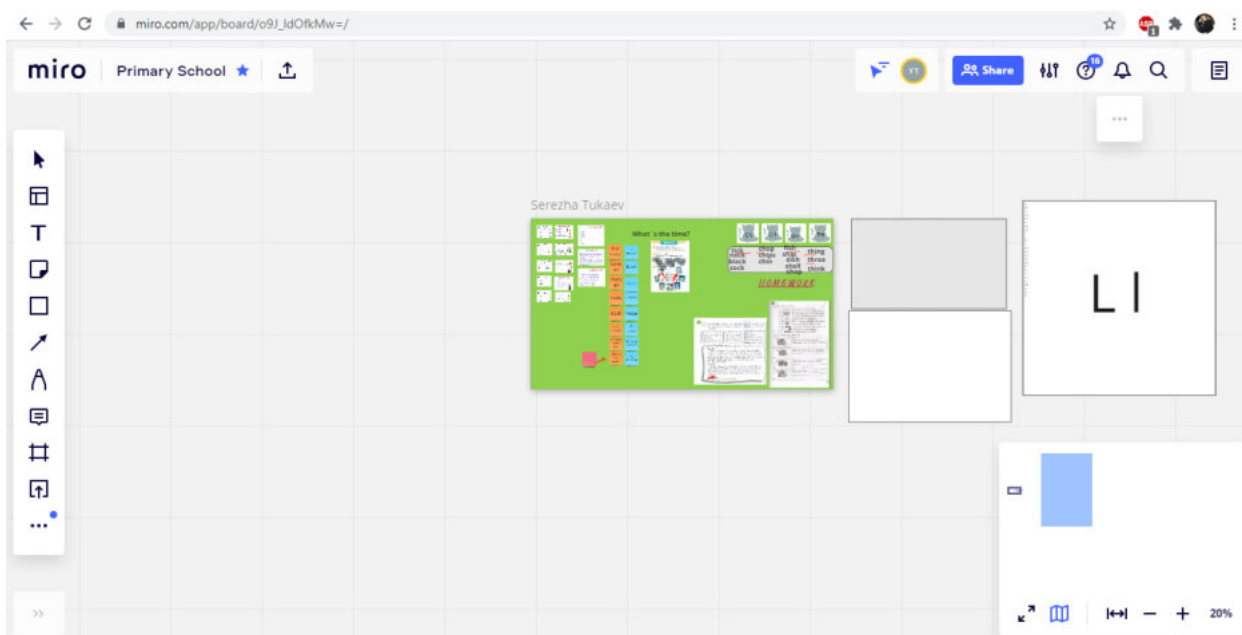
miro.com/app/board/o9J_ldOfkMw=/

miro Primary School

YT

Share

16

Serezha Tukaev

What`s the time?

tick
neck
black
sock

chop
chips
chin

fish
ship
dish
shell
shop

thing
three
think

HOMEWORK

L I

20%